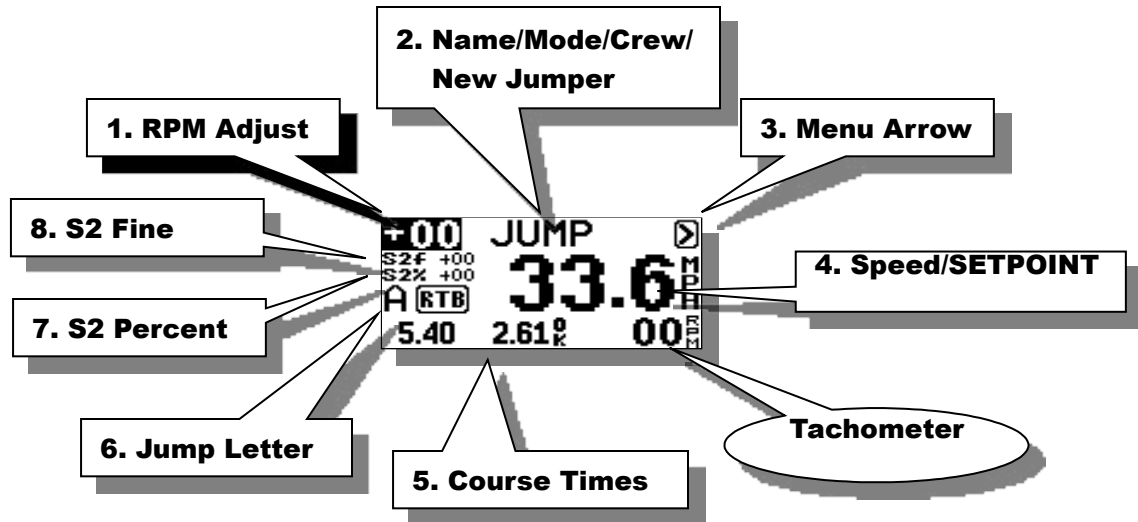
2. Name/Mode/Crew/ New Jumper

1. RPM Adjust

3. Menu Arrow

8. S2 Fine

+00 JUMP

S2f +00
S2% +00

33.6 MPH

4. Speed/SETPOINT

A RTB

7. S2 Percent

5.40 2.61 OK 00 RPM

Tachometer

6. Jump Letter

5. Course Times